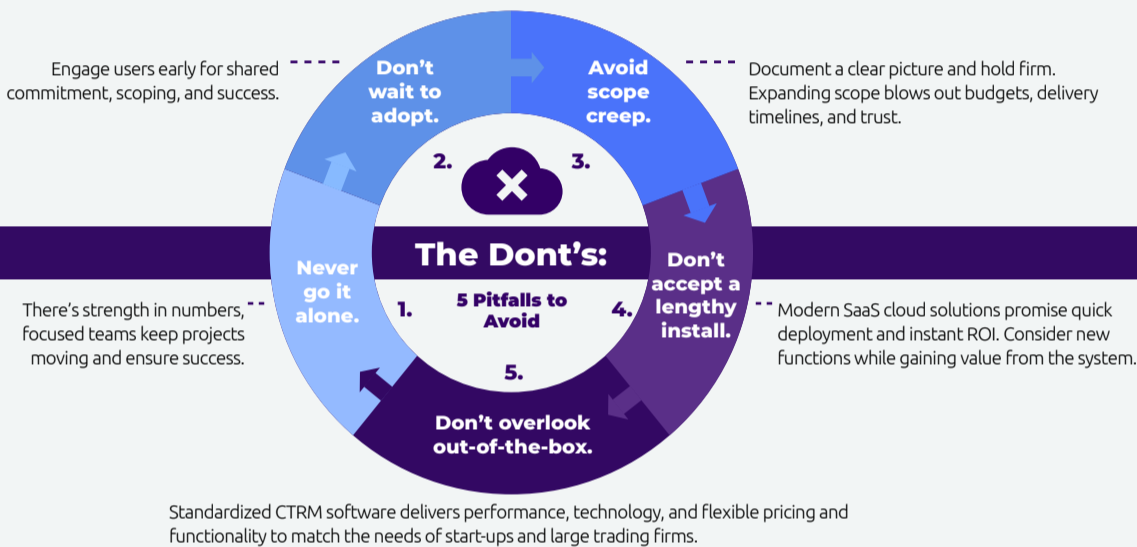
Engage users early for shared commitment, scoping, and success.

Don't wait to adopt.

Avoid scope creep.

Document a clear picture and hold firm. Expanding scope blows out budgets, delivery timelines, and trust.

2.

3.

The Dont's:

5 Pitfalls to Avoid

Never go it alone.

1.

4.

Don't accept a lengthy install.

There's strength in numbers, focused teams keep projects moving and ensure success.

Modern SaaS cloud solutions promise quick deployment and instant ROI. Consider new functions while gaining value from the system.

5.

Don't overlook out-of-the-box.

Standardized CTRM software delivers performance, technology, and flexible pricing and functionality to match the needs of start-ups and large trading firms.